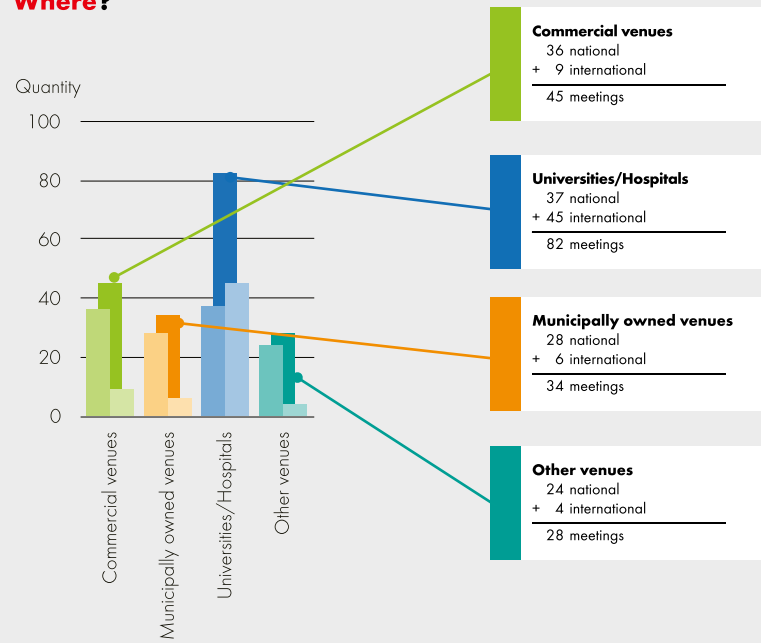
Where?

Quantity
100
80
60
40
20
0

Commercial venues
Municipally owned venues
Universities/Hospitals
Other venues

**Commercial venues**
36 national
+ 9 international
45 meetings

**Universities/Hospitals**
37 national
+ 45 international
82 meetings

**Municipally owned venues**
28 national
+ 6 international
34 meetings

**Other venues**
24 national
+ 4 international
28 meetings